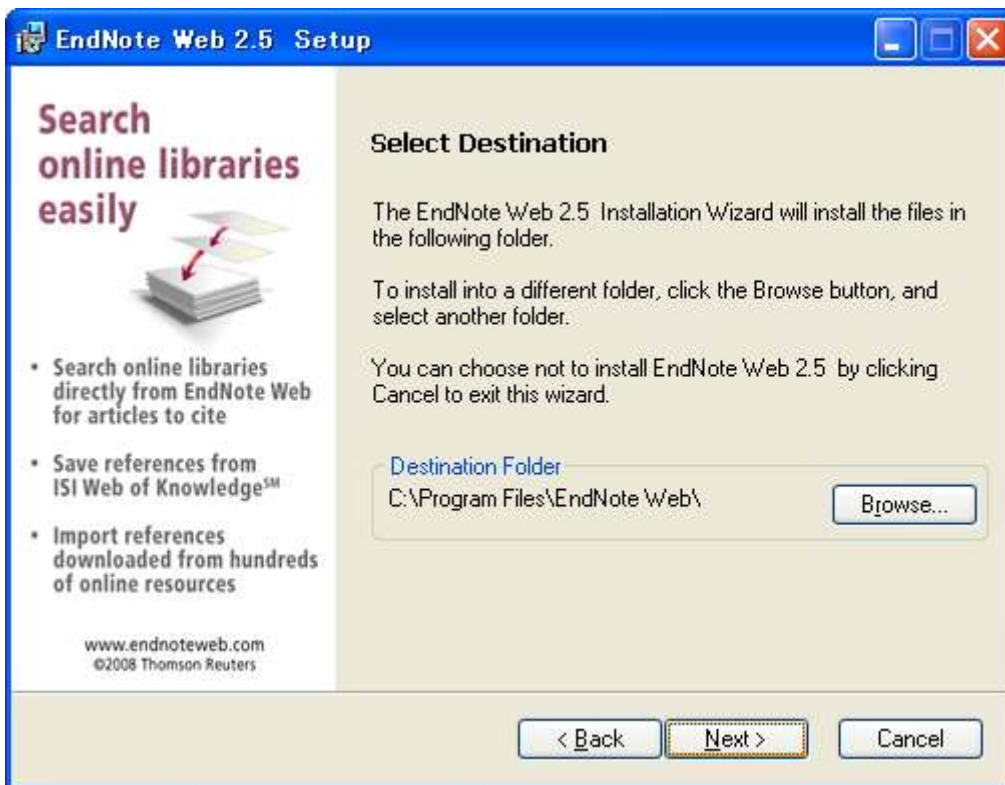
EndNote Web 2.5 Setup

Search online libraries easily

• Search online libraries directly from EndNote Web for articles to cite

• Save references from ISI Web of Knowledge℠

• Import references downloaded from hundreds of online resources

www.endnoteweb.com
©2008 Thomson Reuters

Select Destination

The EndNote Web 2.5 Installation Wizard will install the files in the following folder.

To install into a different folder, click the Browse button, and select another folder.

You can choose not to install EndNote Web 2.5 by clicking Cancel to exit this wizard.

Destination Folder
C:\Program Files\EndNote Web\

Browse...

< Back

Next >

Cancel